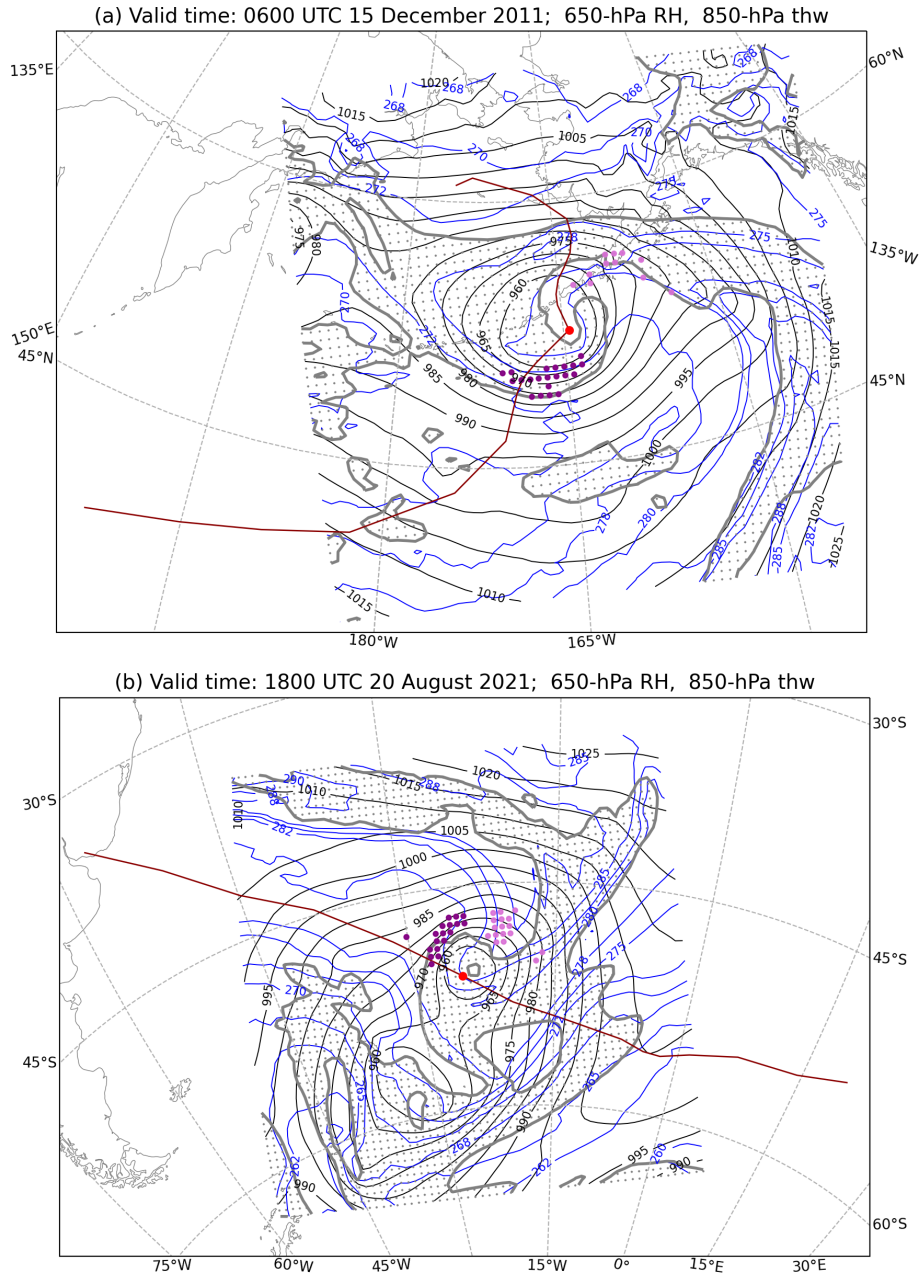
(a) Valid time: 0600 UTC 15 December 2011; 650-hPa RH, 850-hPa thw

135°E
60°N
150°E
45°N
135°W
45°N
180°W
165°W

1020
268
268
268
1015
1005
270
270
268
272
272
275
275
975
980
975
960
965
980
985
970
995
1010
1015
1015
270
990
1000
282
278
280
285
288
287
285
1020
1025
1010
1015

(b) Valid time: 1800 UTC 20 August 2021; 650-hPa RH, 850-hPa thw

30°S
30°S
45°S
45°S
60°S
75°W
60°W
45°W
15°W
0°
15°E
30°E

1025
1020
283
290
1010
1015
288
288
1010
282
1005
1000
985
960
970
950
995
270
980
975
285
280
275
278
990
265
268
262
263
260
995
990
990